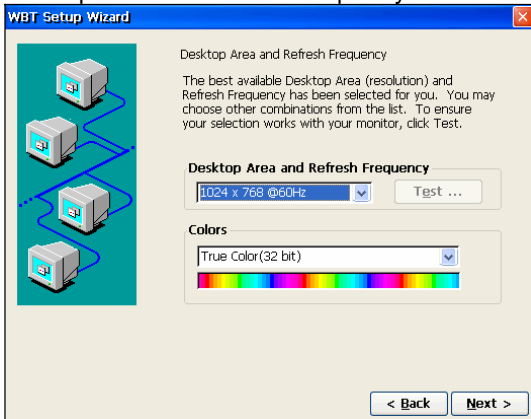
WBT Setup Wizard

Desktop Area and Refresh Frequency

The best available Desktop Area (resolution) and Refresh Frequency has been selected for you. You may choose other combinations from the list. To ensure your selection works with your monitor, click Test.

Desktop Area and Refresh Frequency

1024 x 768 @60Hz

Test ...

Colors

True Color(32 bit)

< Back

Next >